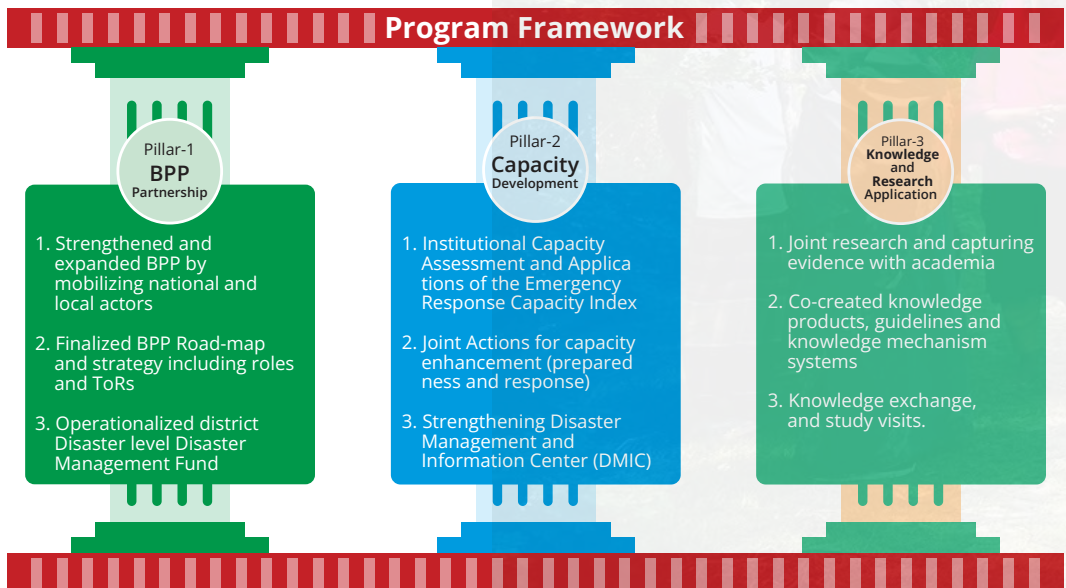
Program Framework

Pillar-1
BPP
Partnership

1. Strengthened and expanded BPP by mobilizing national and local actors

2. Finalized BPP Road-map and strategy including roles and ToRs

3. Operationalized district Disaster level Disaster Management Fund

Pillar-2
Capacity
Development

1. Institutional Capacity Assessment and Applica tions of the Emergency Response Capacity Index

2. Joint Actions for capacity enhancement (prepared ness and response)

3. Strengthening Disaster Management and Information Center (DMIC)

Pillar-3
Knowledge and Research Application

1. Joint research and capturing evidence with academia

2. Co-created knowledge products, guidelines and knowledge mechanism systems

3. Knowledge exchange, and study visits.